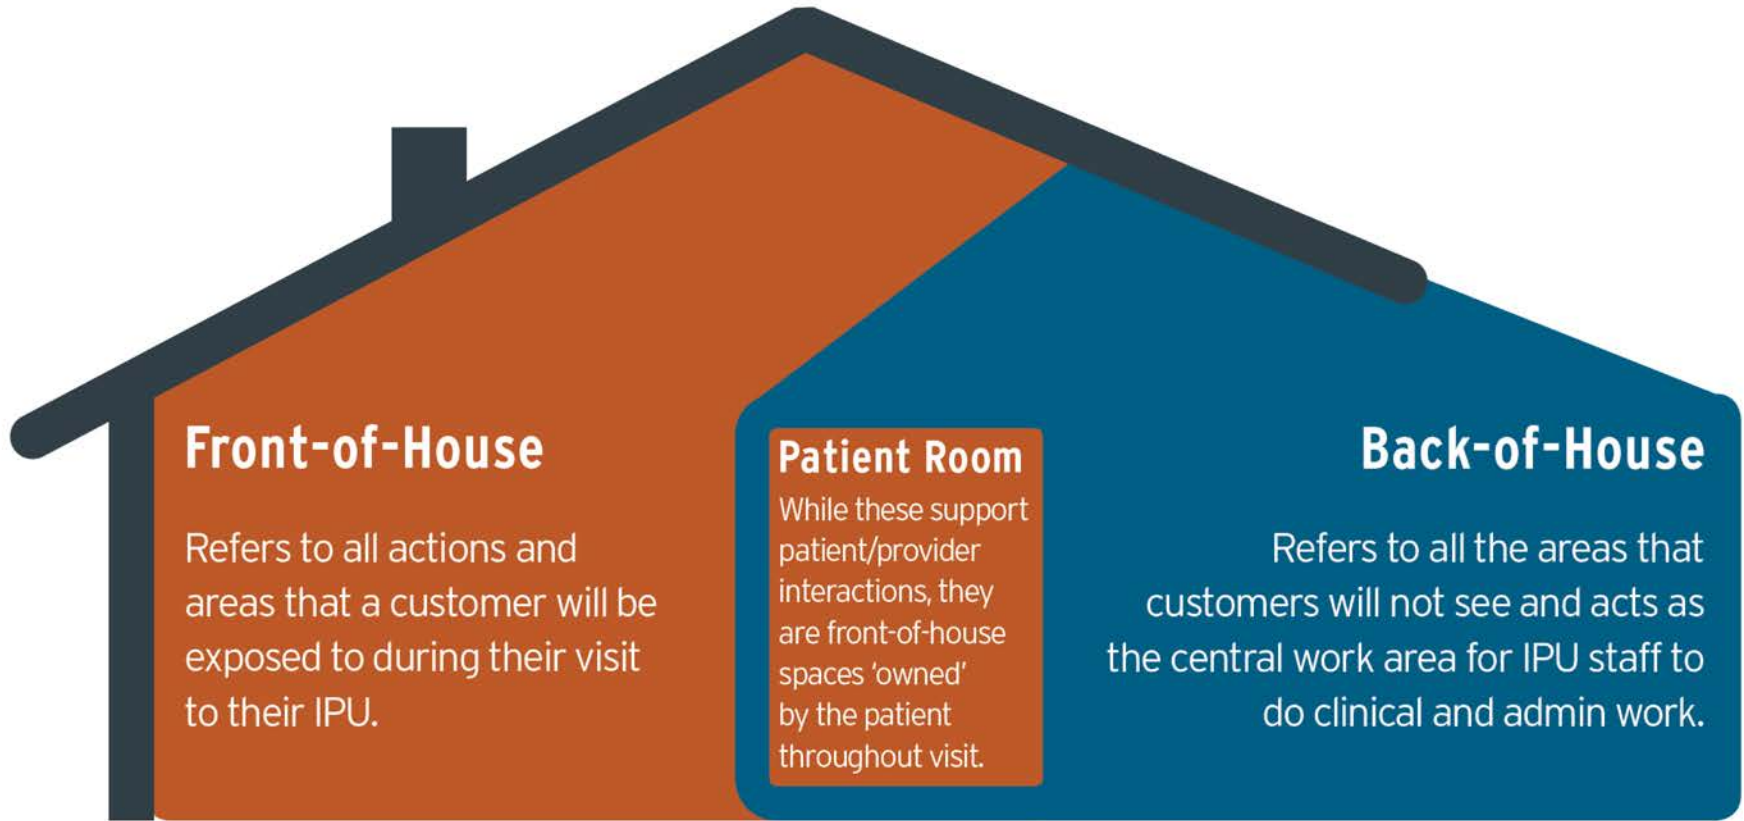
Front-of-House

Refers to all actions and areas that a customer will be exposed to during their visit to their IPU.

Patient Room

While these support patient/provider interactions, they are front-of-house spaces 'owned' by the patient throughout visit.

Back-of-House

Refers to all the areas that customers will not see and acts as the central work area for IPU staff to do clinical and admin work.